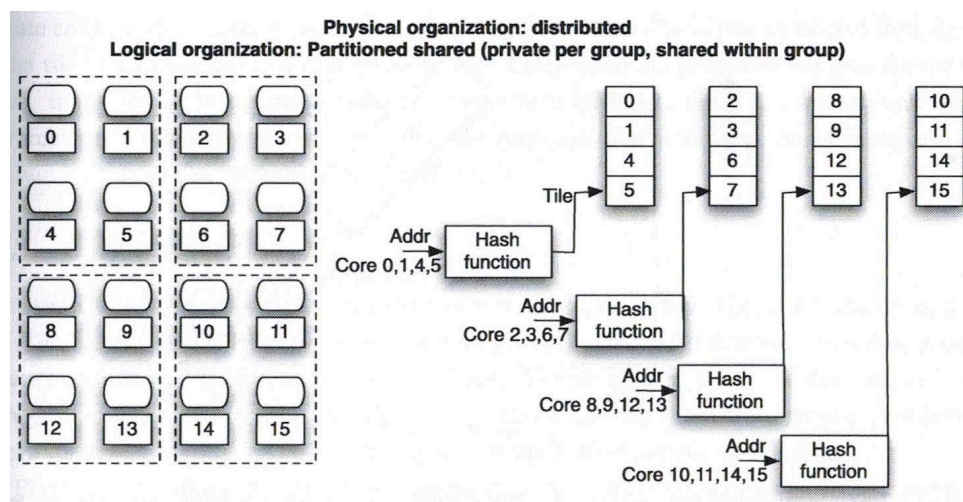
Physical organization: distributed
Logical organization: Partitioned shared (private per group, shared within group)

0
1
2
3
4
5
6
7
8
9
10
11
12
13
14
15

| 0 |
|---|
| 1 |
| 4 |
| 5 |

| 2 |
|---|
| 3 |
| 6 |
| 7 |

| 8 |
|---|
| 9 |
| 12 |
| 13 |

| 10 |
|---|
| 11 |
| 14 |
| 15 |

Tile

Addr
Core 0,1,4,5
Hash function

Addr
Core 2,3,6,7
Hash function

Addr
Core 8,9,12,13
Hash function

Addr
Core 10,11,14,15
Hash function